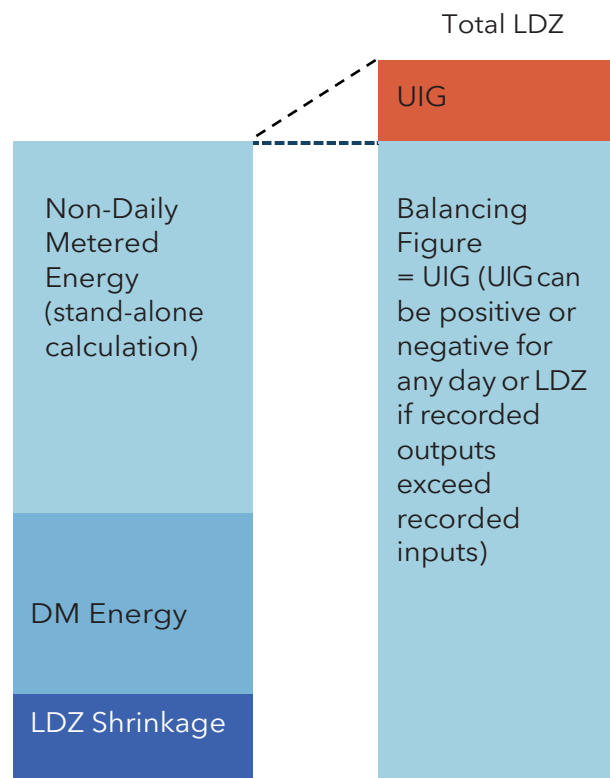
Total LDZ

UIG

Non-Daily Metered Energy (stand-alone calculation)

Balancing Figure = UIG (UIG can be positive or negative for any day or LDZ if recorded outputs exceed recorded inputs)

DM Energy

LDZ Shrinkage